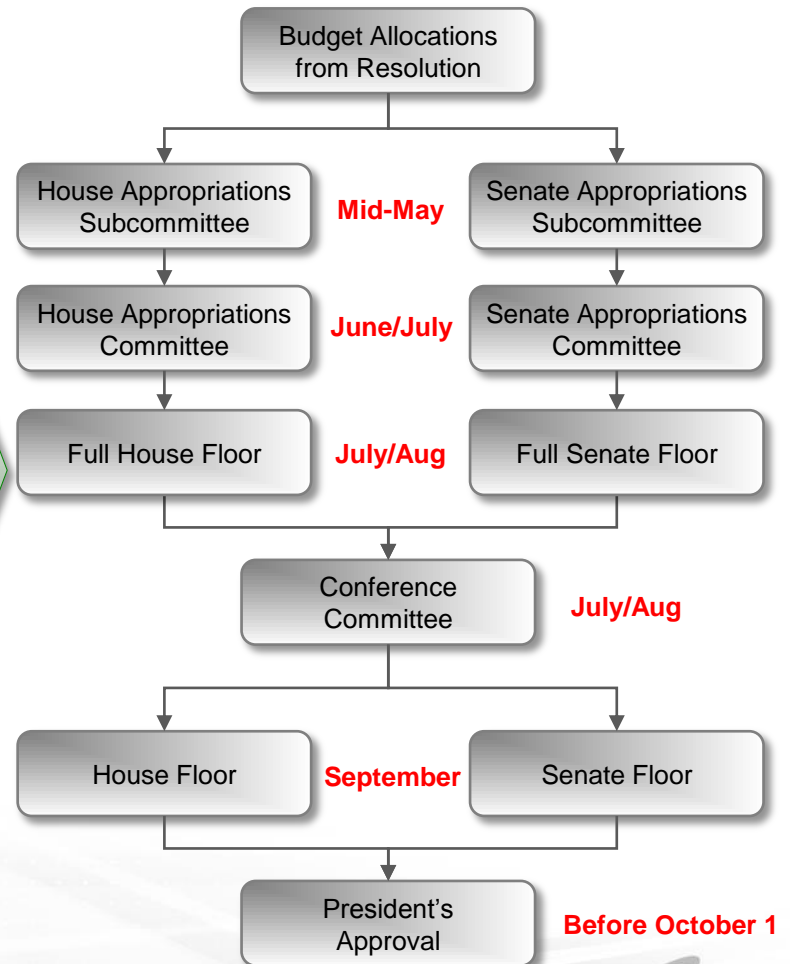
Budget Allocations from Resolution

House Appropriations Subcommittee

Mid-May

Senate Appropriations Subcommittee

House Appropriations Committee

June/July

Senate Appropriations Committee

Full House Floor

July/Aug

Full Senate Floor

Conference Committee

July/Aug

House Floor

September

Senate Floor

President's Approval

Before October 1